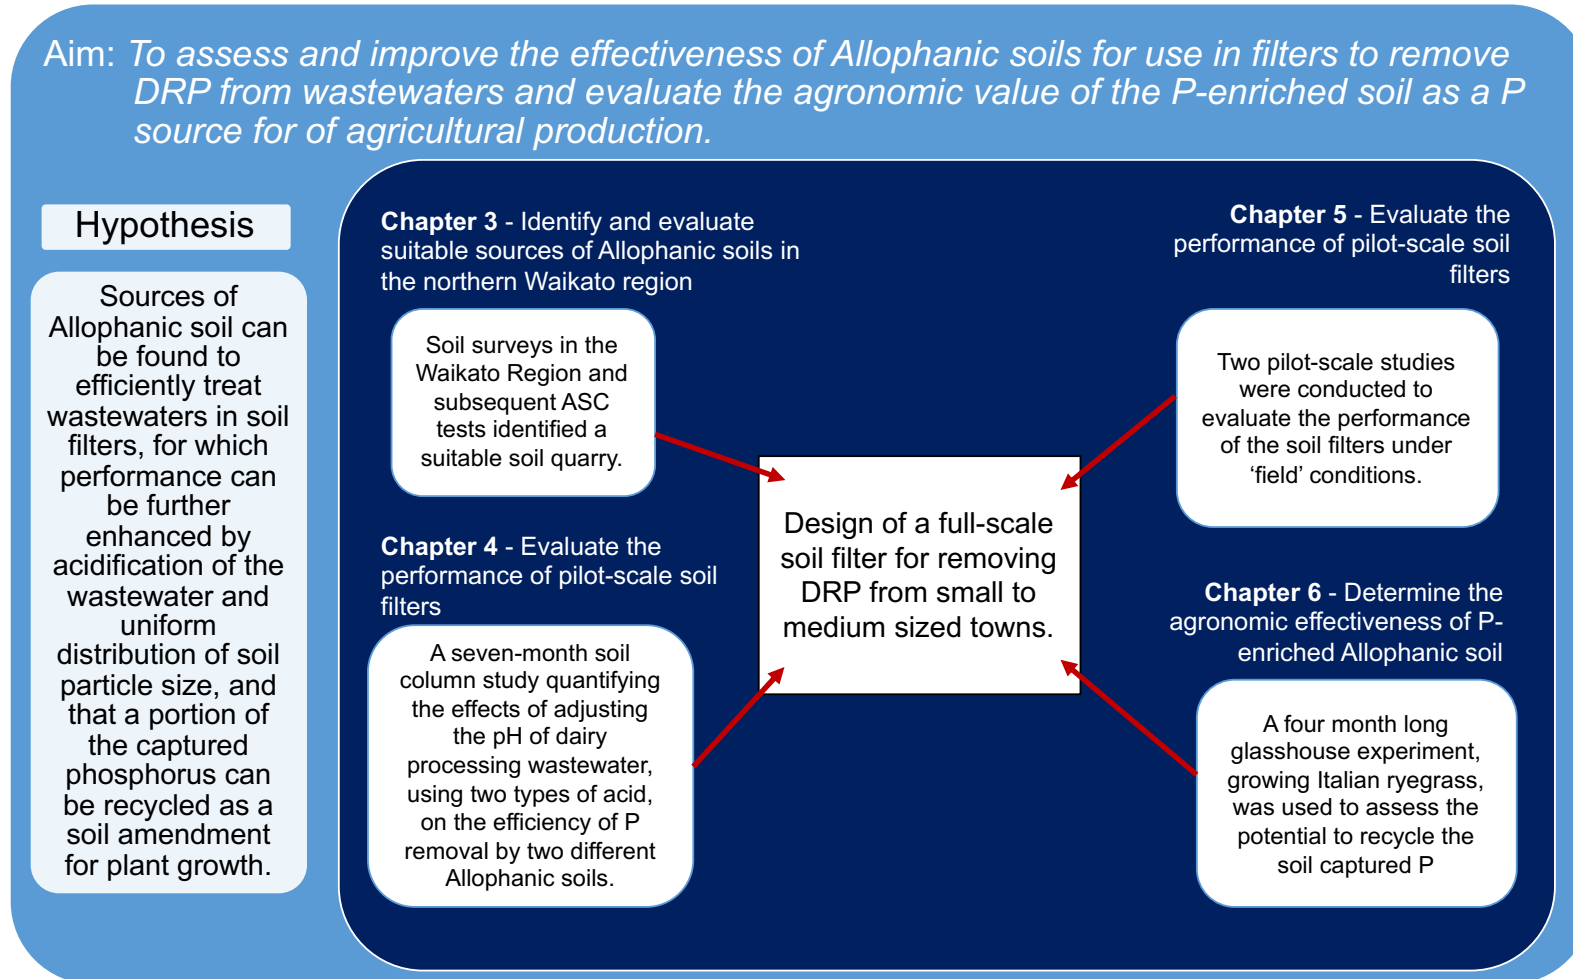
Aim: To assess and improve the effectiveness of Allophanic soils for use in filters to remove DRP from wastewaters and evaluate the agronomic value of the P-enriched soil as a P source for of agricultural production.

Hypothesis

Sources of Allophanic soil can be found to efficiently treat wastewaters in soil filters, for which performance can be further enhanced by acidification of the wastewater and uniform distribution of soil particle size, and that a portion of the captured phosphorus can be recycled as a soil amendment for plant growth.

Chapter 3 - Identify and evaluate suitable sources of Allophanic soils in the northern Waikato region

Soil surveys in the Waikato Region and subsequent ASC tests identified a suitable soil quarry.

Chapter 5 - Evaluate the performance of pilot-scale soil filters

Two pilot-scale studies were conducted to evaluate the performance of the soil filters under 'field' conditions.

Design of a full-scale soil filter for removing DRP from small to medium sized towns.

Chapter 4 - Evaluate the performance of pilot-scale soil filters

A seven-month soil column study quantifying the effects of adjusting the pH of dairy processing wastewater, using two types of acid, on the efficiency of P removal by two different Allophanic soils.

Chapter 6 - Determine the agronomic effectiveness of P-enriched Allophanic soil

A four month long glasshouse experiment, growing Italian ryegrass, was used to assess the potential to recycle the soil captured P